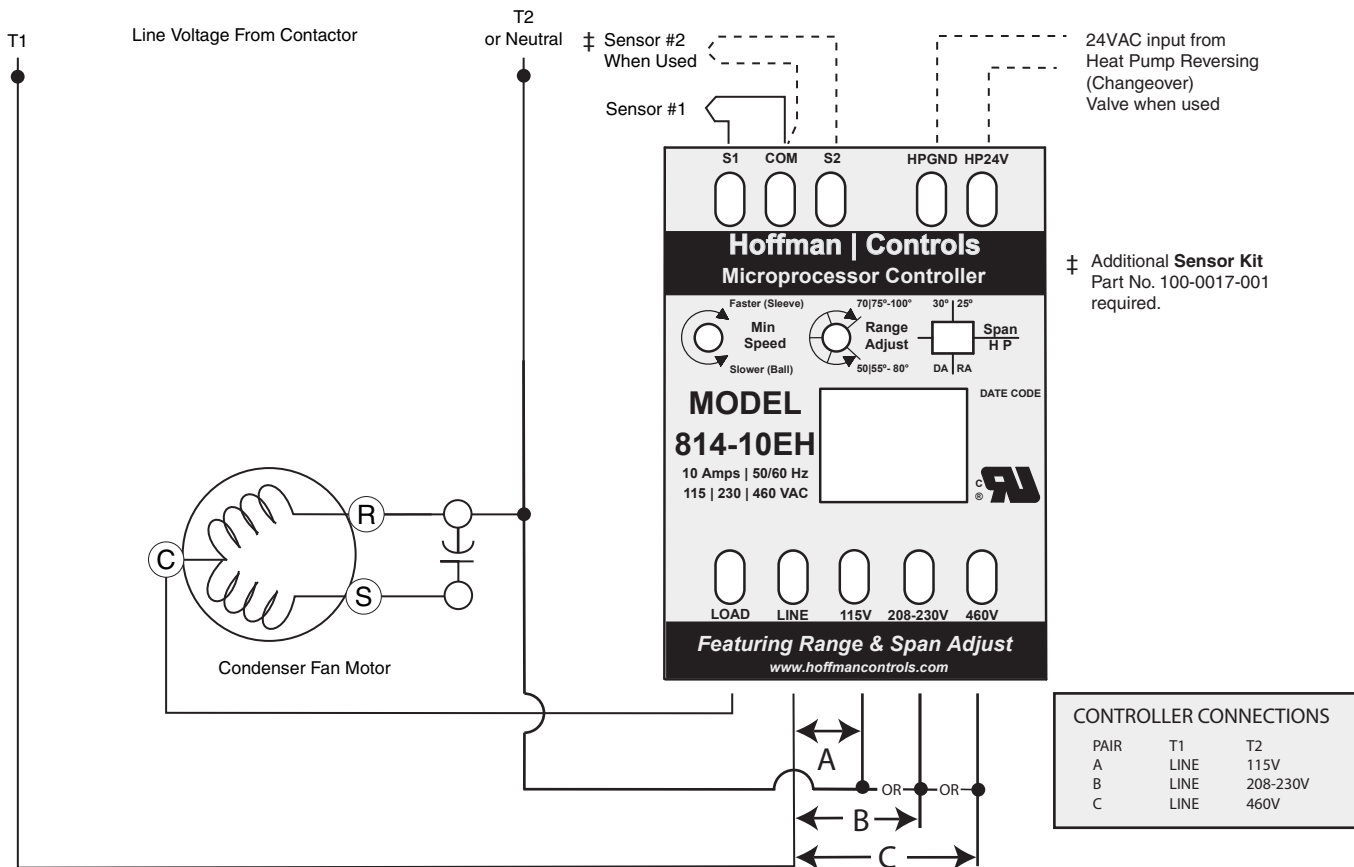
T1

Line Voltage From Contactor

T2
or Neutral

‡ Sensor #2
When Used

Sensor #1

24VAC input from
Heat Pump Reversing
(Changeover)
Valve when used

S1 COM S2 HPGND HP24V

Hoffman | Controls
Microprocessor Controller

‡ Additional **Sensor Kit** Part No. 100-0017-001 required.

Faster (Sleeve)
Min
Speed
Slower (Ball)

70|75º-100º
Range
Adjust
50|55º- 80º

30º | 25º
Span
H P
DA | RA

MODEL
814-10EH
10 Amps | 50/60 Hz
115 | 230 | 460 VAC

DATE CODE

c
®

R
C
S

Condenser Fan Motor

LOAD LINE 115V 208-230V 460V

Featuring Range & Span Adjust
www.hoffmancontrols.com

A
OR
OR
B
C

CONTROLLER CONNECTIONS

| PAIR | T1 | T2 |
|---|---|---|
| A | LINE | 115V |
| B | LINE | 208-230V |
| C | LINE | 460V |